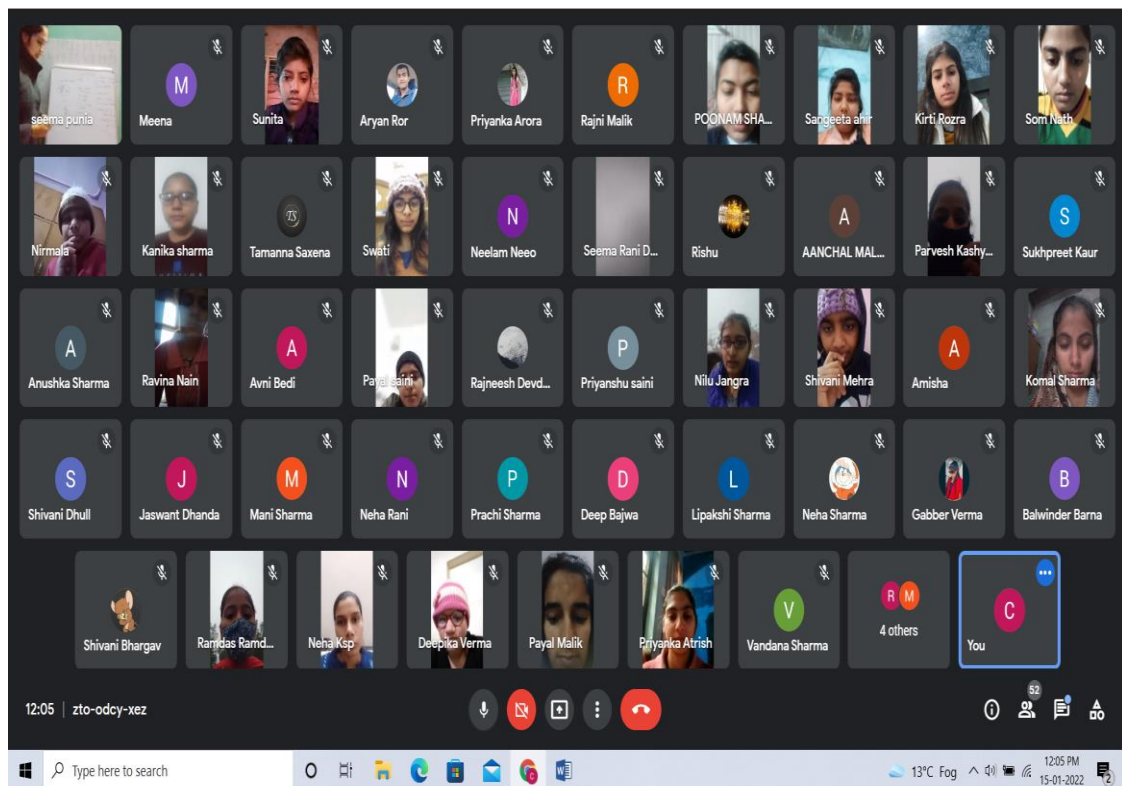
seema punia
M
Meena
Sunita
Aryan Ror
Priyanka Arora
R
Rajni Malik
POONAM SHA...
Sangeeta ahir
Kirti Rozra
Som Nath

Nirmala
Kanika sharma
Tamanna Saxena
Swati
N
Neelam Neeo
Seema Rani D...
Rishu
A
AANCHAL MAL...
Parvesh Kashy...
S
Sukhpreet Kaur

A
Anushka Sharma
Ravina Nain
A
Avni Bedi
Payal saini
Rajneesh Devd...
P
Priyanshu saini
Nilu Jangra
Shivani Mehra
A
Amisha
Komal Sharma

S
Shivani Dhull
J
Jaswant Dhanda
M
Mani Sharma
N
Neha Rani
P
Prachi Sharma
D
Deep Bajwa
L
Lipakshi Sharma
Neha Sharma
Gabber Verma
B
Balwinder Barna

Shivani Bhargav
Ramdas Ramd...
Neha Ksp
Deepika Verma
Payal Malik
Priyanka Atrish
V
Vandana Sharma
R M
4 others
C
You

12:05 | zto-odcy-xez

52

Type here to search
13°C Fog
12:05 PM
15-01-2022
2